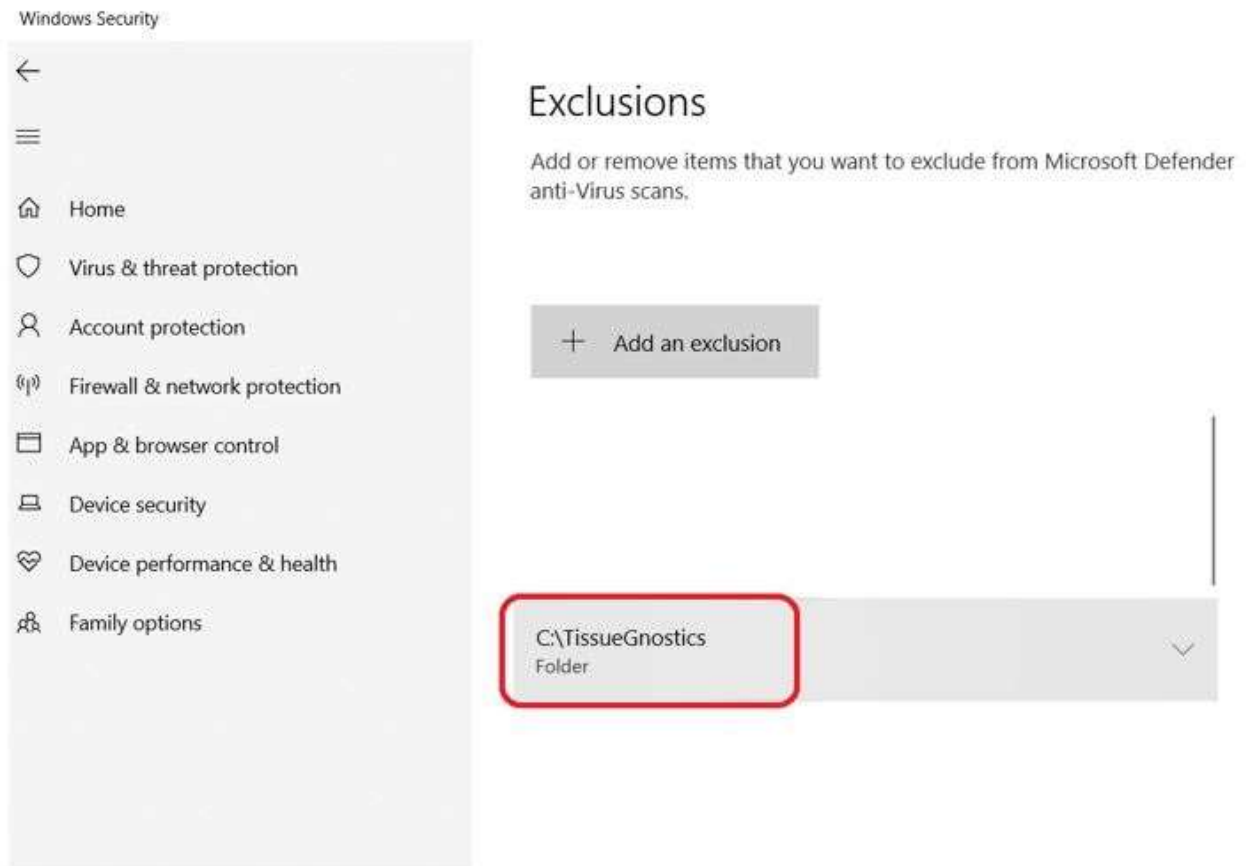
Windows Security

Home

Virus & threat protection

Account protection

Firewall & network protection

App & browser control

Device security

Device performance & health

Family options

Exclusions

Add or remove items that you want to exclude from Microsoft Defender anti-Virus scans.

+ Add an exclusion

C:\TissueGnostics
Folder